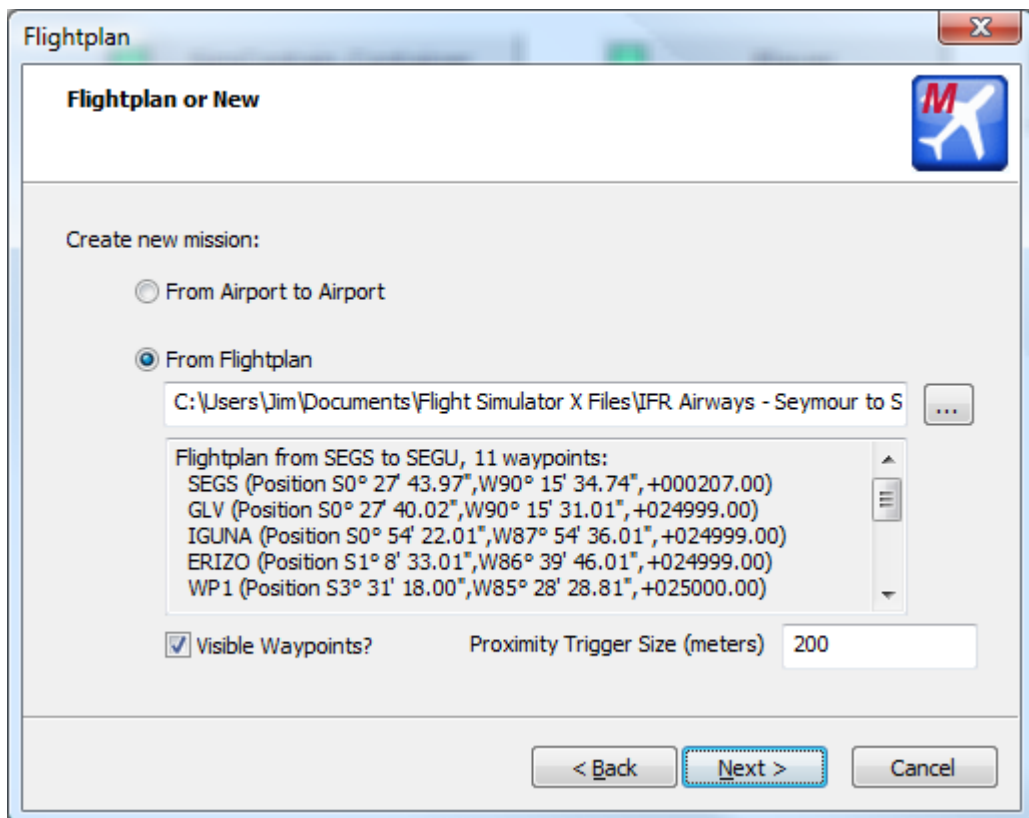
Flightplan

Flightplan or New

M

Create new mission:

From Airport to Airport

From Flightplan

C:\Users\Jim\Documents\Flight Simulator X Files\IFR Airways - Seymour to S

...

Flightplan from SEGS to SEGU, 11 waypoints:
SEGS (Position S0° 27' 43.97",W90° 15' 34.74",+000207.00)
GLV (Position S0° 27' 40.02",W90° 15' 31.01",+024999.00)
IGUNA (Position S0° 54' 22.01",W87° 54' 36.01",+024999.00)
ERIZO (Position S1° 8' 33.01",W86° 39' 46.01",+024999.00)
WP1 (Position S3° 31' 18.00",W85° 28' 28.81",+025000.00)

Visible Waypoints?

Proximity Trigger Size (meters)

200

< Back

Next >

Cancel